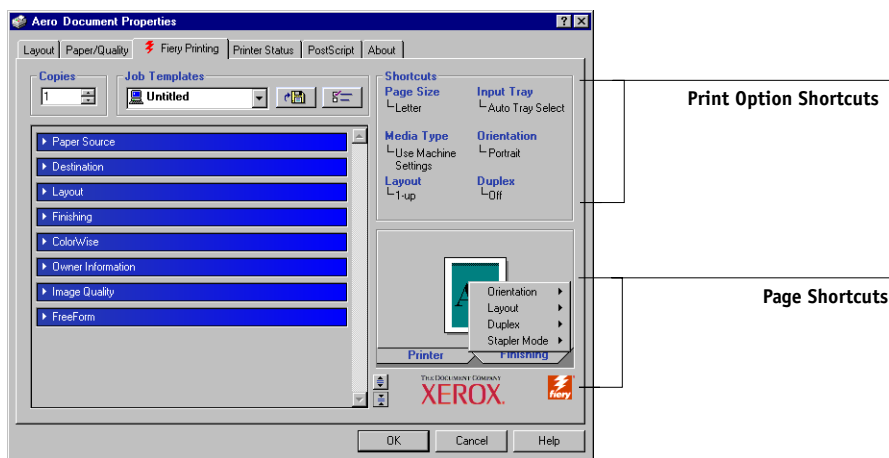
Aero Document Properties

Layout | Paper/Quality | Fiery Printing | Printer Status | PostScript | About

Copies
1

Job Templates
Untitled

Paper Source
Destination
Layout
Finishing
ColorWise
Owner Information
Image Quality
FreeForm

Shortcuts
Page Size
Letter
Input Tray
Auto Tray Select
Media Type
Use Machine Settings
Orientation
Portrait
Layout
1-up
Duplex
Off

Orientation
Layout
Duplex
Stapler Mode

Printer
Finishing

THE DOCUMENT COMPANY
XEROX.

Fiery

OK | Cancel | Help

Print Option Shortcuts

Page Shortcuts